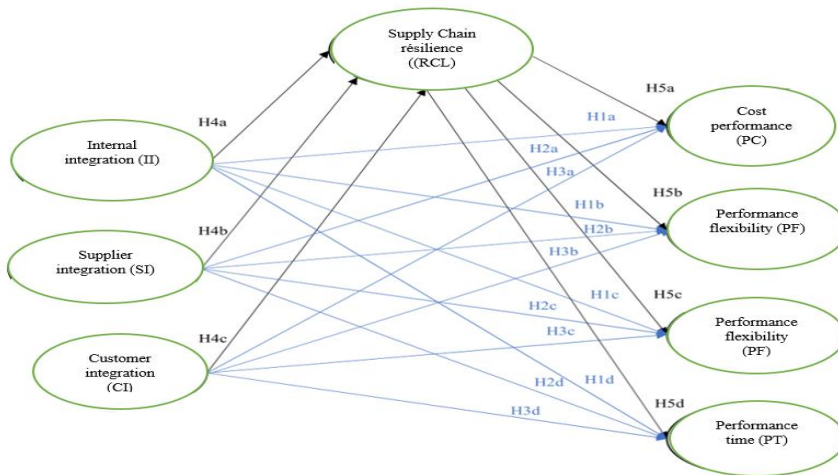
Supply Chain résilience ((RCL)

Internal integration (II)

Supplier integration (SI)

Customer integration (CI)

H4a

H4b

H4c

H5a

H5b

H5c

H5d

H1a

H2a

H3a

H1b

H2b

H3b

H1c

H2c

H3c

H2d

H1d

H3d

Cost performance (PC)

Performance flexibility (PF)

Performance flexibility (PF)

Performance time (PT)